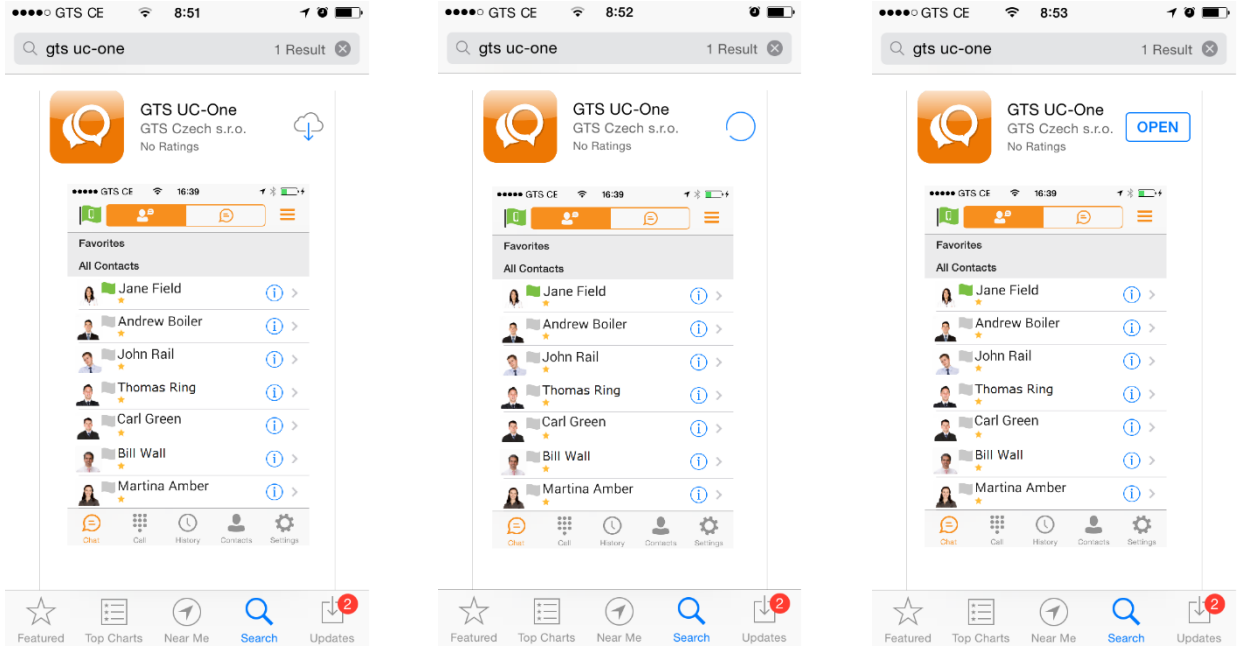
●●●●○ GTS CE 8:51

gts uc-one 1 Result

GTS UC-One
GTS Czech s.r.o.
No Ratings

●●●●● GTS CE 16:39

Favorites
All Contacts
Jane Field
Andrew Boiler
John Rail
Thomas Ring
Carl Green
Bill Wall
Martina Amber

Chat Call History Contacts Settings

Featured Top Charts Near Me Search Updates 2

●●●●○ GTS CE 8:52

gts uc-one 1 Result

GTS UC-One
GTS Czech s.r.o.
No Ratings

●●●●● GTS CE 16:39

Favorites
All Contacts
Jane Field
Andrew Boiler
John Rail
Thomas Ring
Carl Green
Bill Wall
Martina Amber

Chat Call History Contacts Settings

Featured Top Charts Near Me Search Updates 2

●●●●○ GTS CE 8:53

gts uc-one 1 Result

GTS UC-One
GTS Czech s.r.o.
No Ratings
OPEN

●●●●● GTS CE 16:39

Favorites
All Contacts
Jane Field
Andrew Boiler
John Rail
Thomas Ring
Carl Green
Bill Wall
Martina Amber

Chat Call History Contacts Settings

Featured Top Charts Near Me Search Updates 2